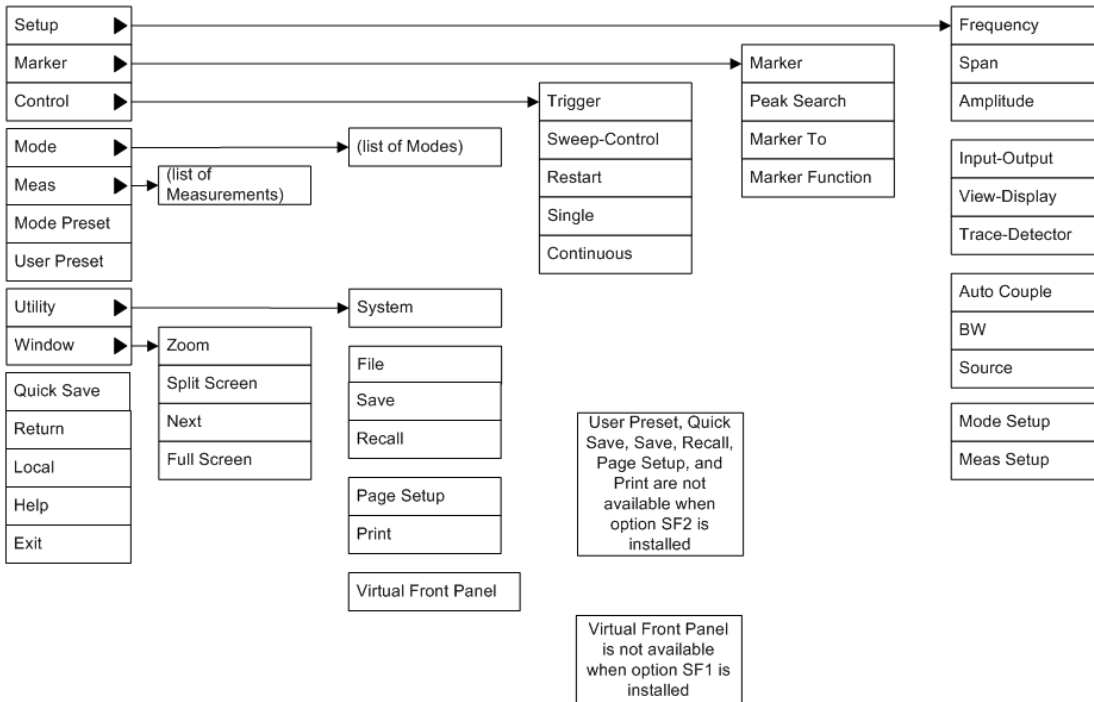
Setup
Marker
Control
Mode
Meas
Mode Preset
User Preset
Utility
Window
Quick Save
Return
Local
Help
Exit

(list of Measurements)

Zoom
Split Screen
Next
Full Screen

(list of Modes)

System

File
Save
Recall

Page Setup
Print

Virtual Front Panel

Trigger
Sweep-Control
Restart
Single
Continuous

User Preset, Quick Save, Save, Recall, Page Setup, and Print are not available when option SF2 is installed

Virtual Front Panel is not available when option SF1 is installed

Marker
Peak Search
Marker To
Marker Function

Frequency
Span
Amplitude

Input-Output
View-Display
Trace-Detector

Auto Couple
BW
Source

Mode Setup
Meas Setup